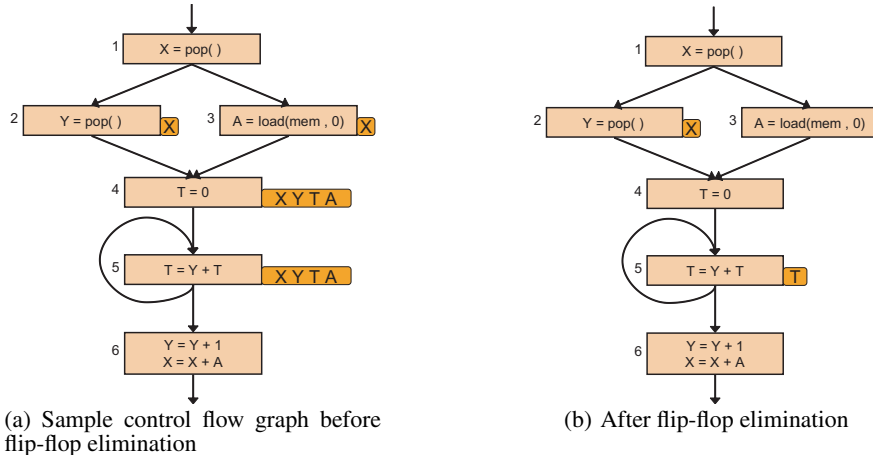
1 X = pop( )

2 Y = pop( ) X

3 A = load(mem , 0) X

4 T = 0 X Y T A

5 T = Y + T X Y T A

6 Y = Y + 1
X = X + A

(a) Sample control flow graph before flip-flop elimination

1 X = pop( )

2 Y = pop( ) X

3 A = load(mem , 0)

4 T = 0

5 T = Y + T T

6 Y = Y + 1
X = X + A

(b) After flip-flop elimination